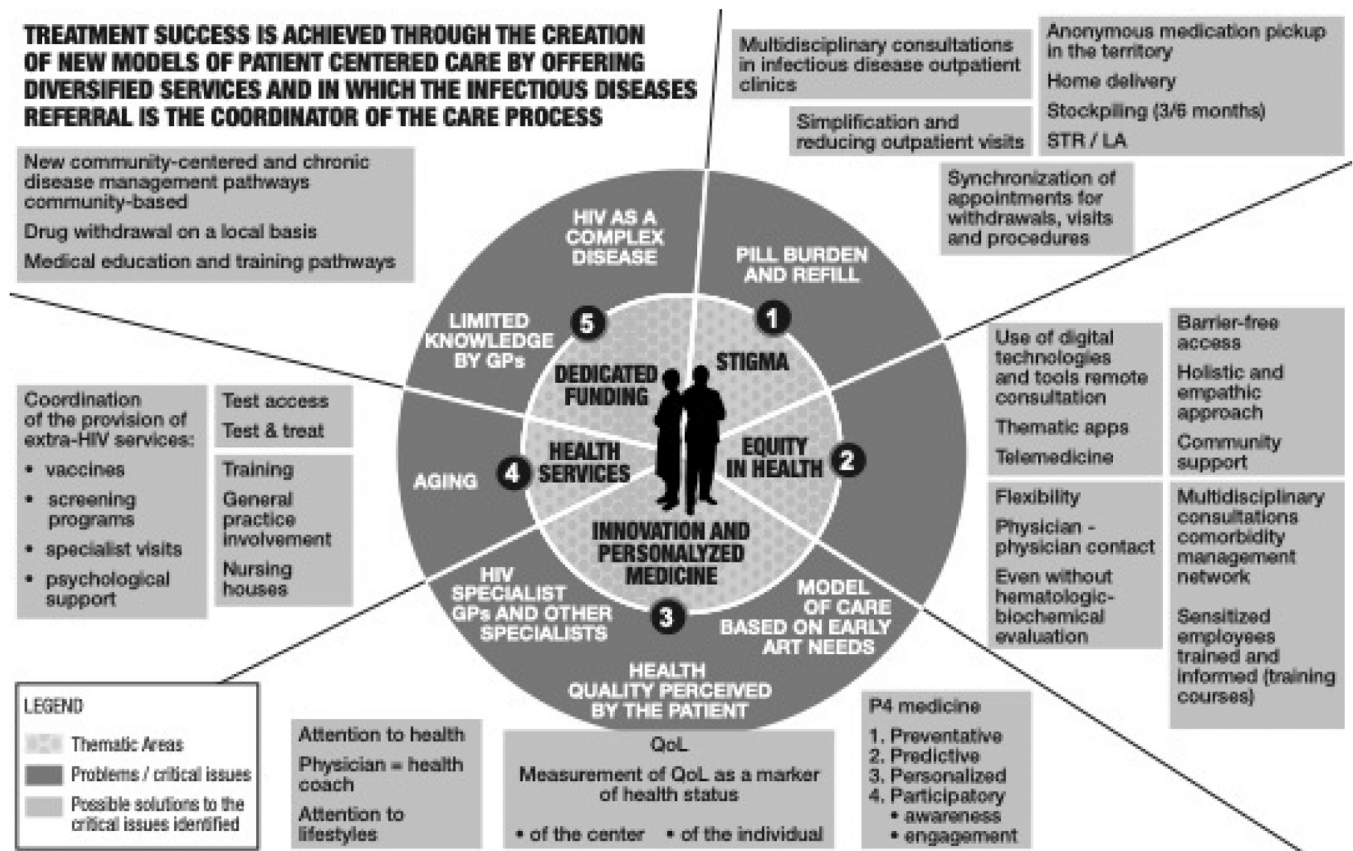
TREATMENT SUCCESS IS ACHIEVED THROUGH THE CREATION OF NEW MODELS OF PATIENT CENTERED CARE BY OFFERING DIVERSIFIED SERVICES AND IN WHICH THE INFECTIOUS DISEASES REFERRAL IS THE COORDINATOR OF THE CARE PROCESS

New community-centered and chronic disease management pathways community-based
Drug withdrawal on a local basis
Medical education and training pathways

Multidisciplinary consultations in infectious disease outpatient clinics

Simplification and reducing outpatient visits

Anonymous medication pickup in the territory
Home delivery
Stockpiling (3/6 months)
STR / LA

Synchronization of appointments for withdrawals, visits and procedures

HIV AS A COMPLEX DISEASE

PILL BURDEN AND REFILL

LIMITED KNOWLEDGE BY GPs

5

1

DEDICATED FUNDING

STIGMA

HEALTH SERVICES

EQUITY IN HEALTH

AGING

4

2

INNOVATION AND PERSONALYZED MEDICINE

HIV SPECIALIST GPs AND OTHER SPECIALISTS

3

MODEL OF CARE BASED ON EARLY ART NEEDS

HEALTH QUALITY PERCEIVED BY THE PATIENT

Coordination of the provision of extra-HIV services:
• vaccines
• screening programs
• specialist visits
• psychological support

Test access
Test & treat

Training
General practice involvement
Nursing houses

Use of digital technologies and tools remote consultation
Thematic apps
Telemedicine

Barrier-free access
Holistic and empathic approach
Community support

Flexibility
Physician - physician contact
Even without hematologic-biochemical evaluation

Multidisciplinary consultations comorbidity management network

Sensitized employees trained and informed (training courses)

LEGEND
Thematic Areas
Problems / critical issues
Possible solutions to the critical issues identified

Attention to health
Physician = health coach
Attention to lifestyles

QoL
Measurement of QoL as a marker of health status
• of the center • of the individual

P4 medicine
1. Preventative
2. Predictive
3. Personalized
4. Participatory
• awareness
• engagement